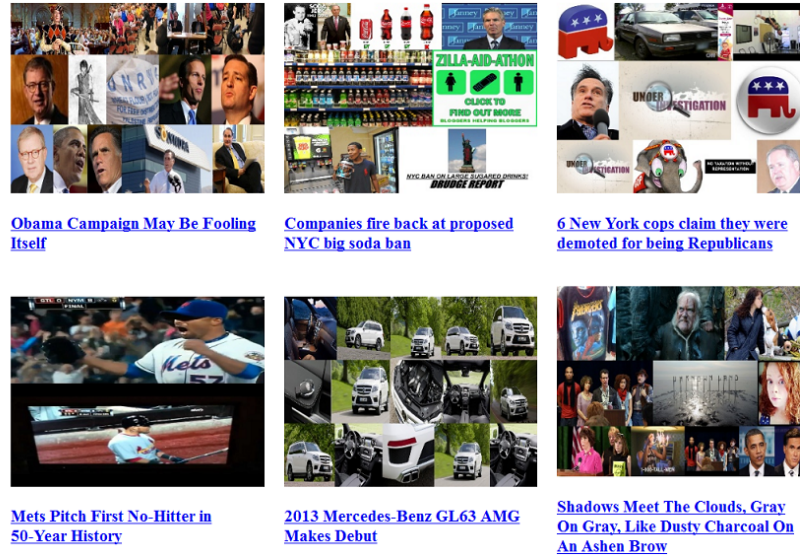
ZILLA-AID-ATHON
CLICK TO FIND OUT MORE
NYC BAN ON LARGE SUGARED DRINKS!
DRUDGE REPORT
UNDER INVESTIGATION
UNDER INVESTIGATION
NO TAXATION WITHOUT REPRESENTATION

Obama Campaign May Be Fooling Itself

Companies fire back at proposed NYC big soda ban

6 New York cops claim they were demoted for being Republicans

Mets Pitch First No-Hitter in 50-Year History

2013 Mercedes-Benz GL63 AMG Makes Debut

Shadows Meet The Clouds, Gray On Gray, Like Dusty Charcoal On An Ashen Brow